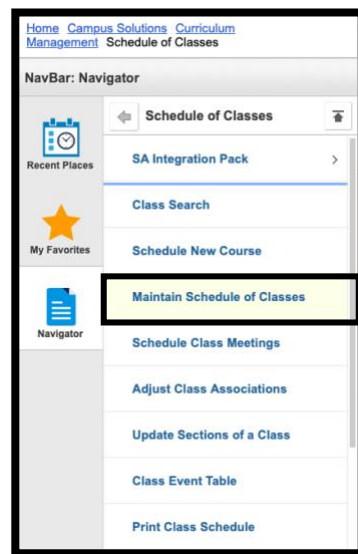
Home Campus Solutions Curriculum Management Schedule of Classes

NavBar: Navigator

Recent Places

My Favorites

Navigator

Schedule of Classes

SA Integration Pack

Class Search

Schedule New Course

Maintain Schedule of Classes

Schedule Class Meetings

Adjust Class Associations

Update Sections of a Class

Class Event Table

Print Class Schedule